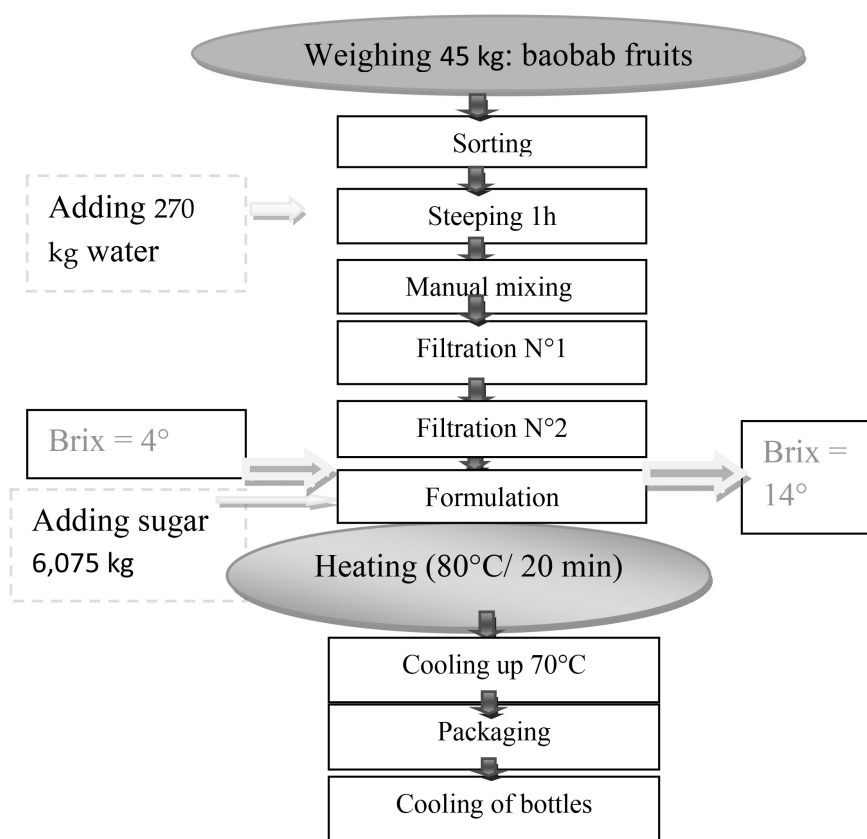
Weighing 45 kg: baobab fruits

Sorting

Adding 270 kg water

Steeping 1h

Manual mixing

Filtration N°1

Filtration N°2

Brix = 4°

Formulation

Brix = 14°

Adding sugar 6,075 kg

Heating (80°C/ 20 min)

Cooling up 70°C

Packaging

Cooling of bottles